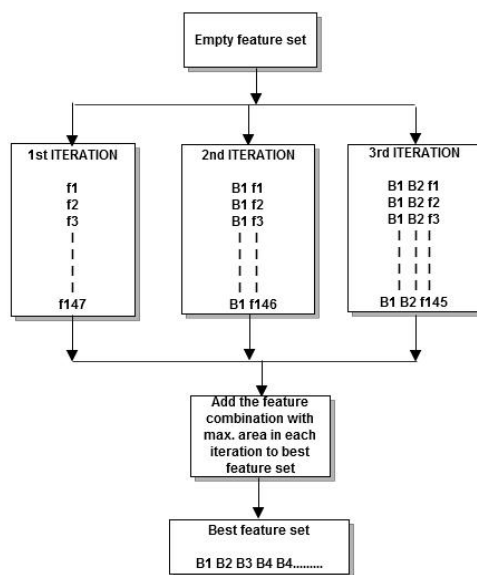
Empty feature set

1st ITERATION

f1
f2
f3
f147

2nd ITERATION

B1 f1
B1 f2
B1 f3
B1 f146

3rd ITERATION

B1 B2 f1
B1 B2 f2
B1 B2 f3
B1 B2 f145

Add the feature combination with max. area in each iteration to best feature set

Best feature set

B1 B2 B3 B4 B4.........